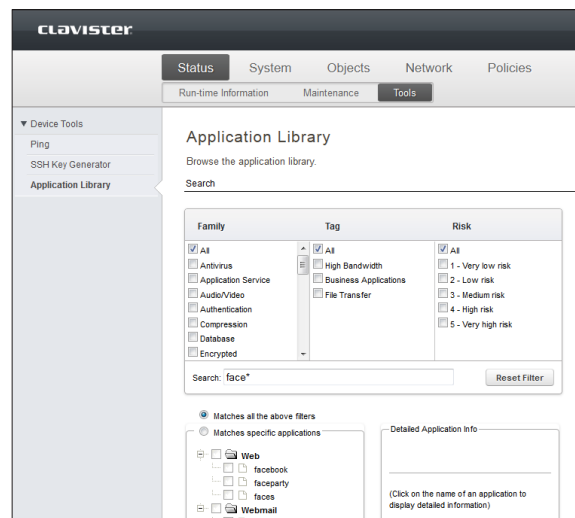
clavister

Status System Objects Network Policies

Run-time Information Maintenance Tools

▼ Device Tools
Ping
SSH Key Generator
Application Library

Application Library

Browse the application library.

Search

| Family | Tag | Risk |
|---|---|---|
| All | All | All |
| Antivirus | High Bandwidth | 1 - Very low risk |
| Application Service | Business Applications | 2 - Low risk |
| Audio/Video | File Transfer | 3 - Medium risk |
| Authentication | | 4 - High risk |
| Compression | | 5 - Very high risk |
| Database | | |
| Encrypted | | |

Search: face*

Reset Filter

Matches all the above filters

Matches specific applications

Web
facebook
faceparty
faces
Webmail

Detailed Application Info

(Click on the name of an application to display detailed information)